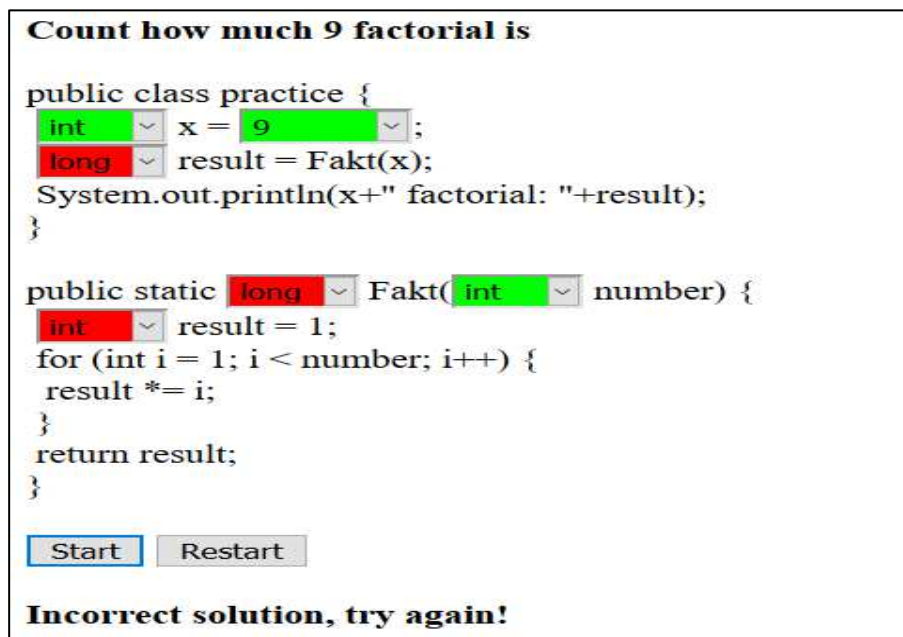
**Count how much 9 factorial is**

public class practice {
int x = 9 ;
long result = Fakt(x);
System.out.println(x+" factorial: "+result);
}

public static long Fakt( int number) {
int result = 1;
for (int i = 1; i < number; i++) {
result *= i;
}
return result;
}

Start Restart

**Incorrect solution, try again!**